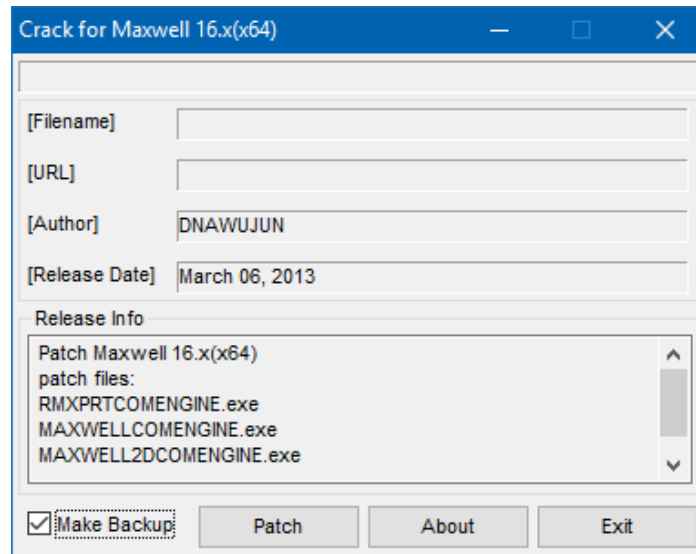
Crack for Maxwell 16.x(x64)

[Filename]

[URL]

[Author] DNAWUJUN

[Release Date] March 06, 2013

Release Info

Patch Maxwell 16.x(x64)
patch files:
RMXPRTCOMENGINE.exe
MAXWELLCOMENGINE.exe
MAXWELL2DCOMENGINE.exe

Make Backup
Patch
About
Exit